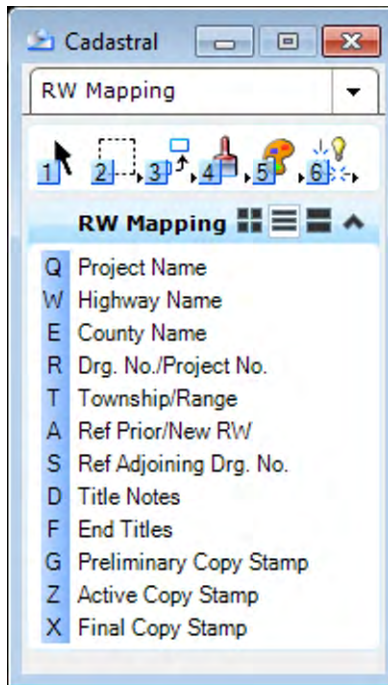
Cadastral

RW Mapping

1 2 3 4 5 6

RW Mapping

Q Project Name
W Highway Name
E County Name
R Drg. No./Project No.
T Township/Range
A Ref Prior/New RW
S Ref Adjoining Drg. No.
D Title Notes
F End Titles
G Preliminary Copy Stamp
Z Active Copy Stamp
X Final Copy Stamp